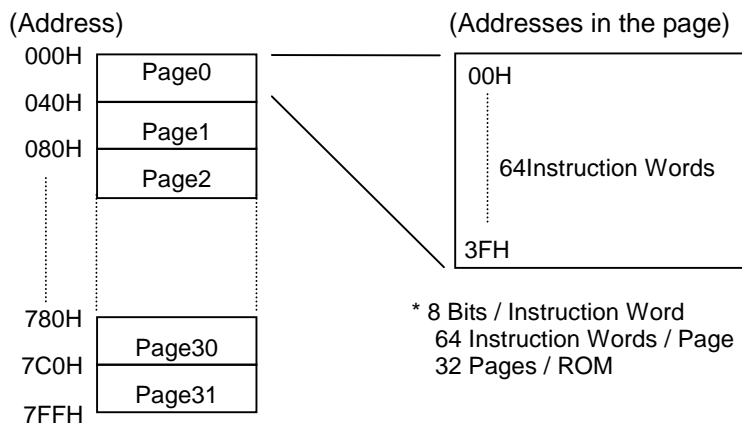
(Address)

000H

040H

080H

780H

7C0H

7FFH

Page0

Page1

Page2

Page30

Page31

(Addresses in the page)

00H

64Instruction Words

3FH

* 8 Bits / Instruction Word
64 Instruction Words / Page
32 Pages / ROM